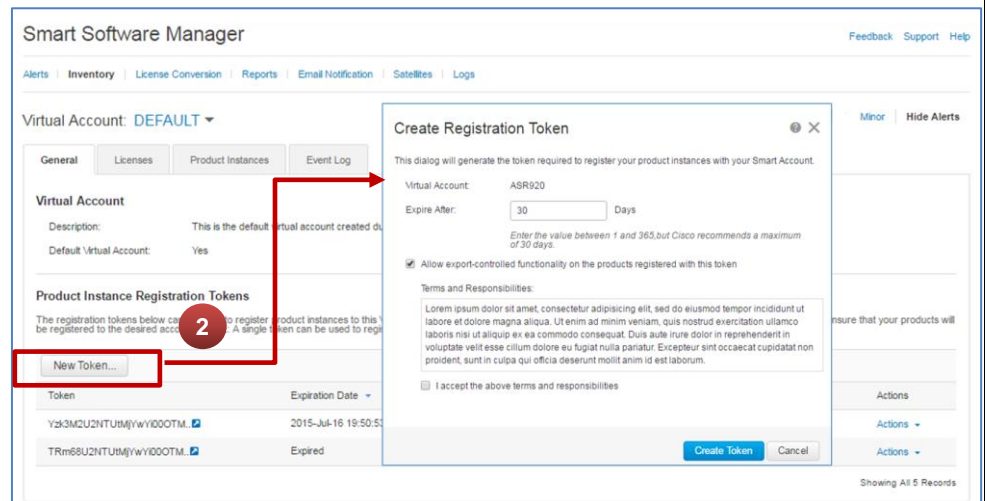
Smart Software Manager

Feedback Support Help

Alerts | Inventory | License Conversion | Reports | Email Notification | Satellites | Logs

Virtual Account: DEFAULT

Minor | Hide Alerts

General | Licenses | Product Instances | Event Log

Virtual Account

Description: This is the default virtual account created du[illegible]

Default Virtual Account: Yes

Product Instance Registration Tokens

The registration tokens below ca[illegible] to register product instances to this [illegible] be registered to the desired acc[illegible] A single token can be used to regi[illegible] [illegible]nsure that your products will

2

New Token...

| Token | Expiration Date | Actions |
|---|---|---|
| Yzk3M2U2NTUtMjYwYi00OTM... | 2015-Jul-16 19:50:5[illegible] | Actions |
| TRm68U2NTUtMjYwYi00OTM... | Expired | Actions |

Showing All 5 Records

Create Registration Token

This dialog will generate the token required to register your product instances with your Smart Account.

Virtual Account: ASR920

Expire After: 30 Days

Enter the value between 1 and 365,but Cisco recommends a maximum of 30 days.

Allow export-controlled functionality on the products registered with this token

Terms and Responsibilities:

Lorem ipsum dolor sit amet, consectetur adipisicing elit, sed do eiusmod tempor incididunt ut labore et dolore magna aliqua. Ut enim ad minim veniam, quis nostrud exercitation ullamco laboris nisi ut aliquip ex ea commodo consequat. Duis aute irure dolor in reprehenderit in voluptate velit esse cillum dolore eu fugiat nulla pariatur. Excepteur sint occaecat cupidatat non proident, sunt in culpa qui officia deserunt mollit anim id est laborum.

I accept the above terms and responsibilities

Create Token | Cancel